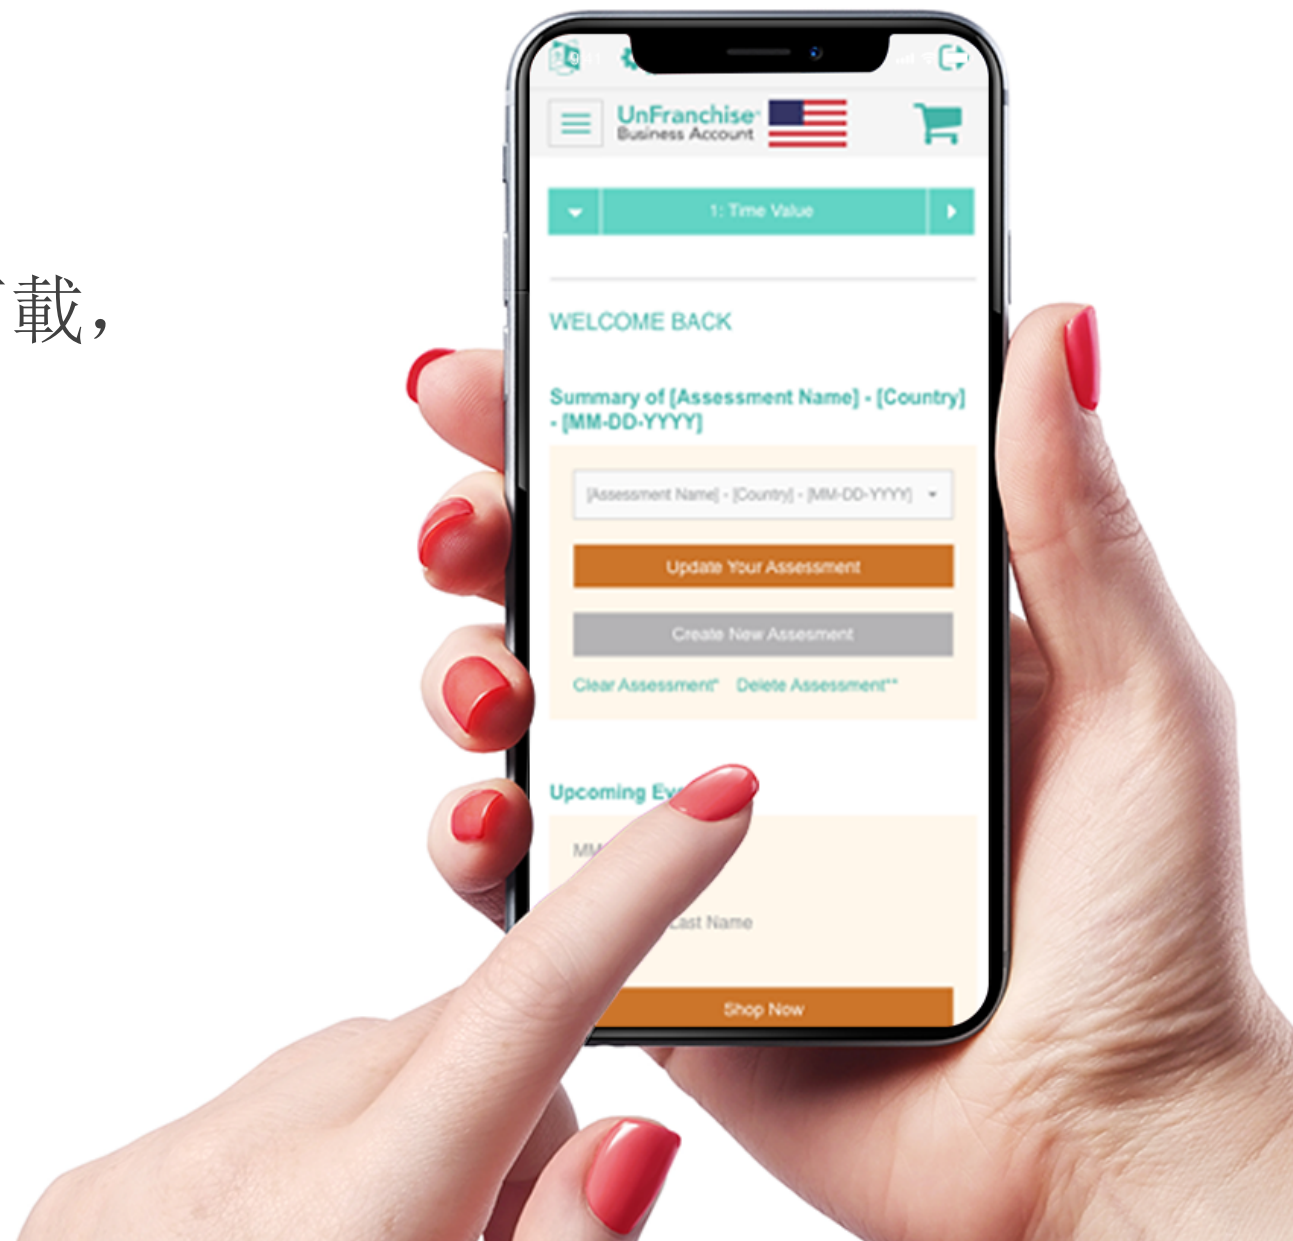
載,

UnFranchise
Business Account

1: Time Value

WELCOME BACK

Summary of [Assessment Name] - [Country] - [MM-DD-YYYY]

[Assessment Name] - [Country] - [MM-DD-YYYY]

Update Your Assessment

Create New Assesment

Clear Assessment* Delete Assessment**

Upcoming Ev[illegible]

MM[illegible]

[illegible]ast Name

Shop Now